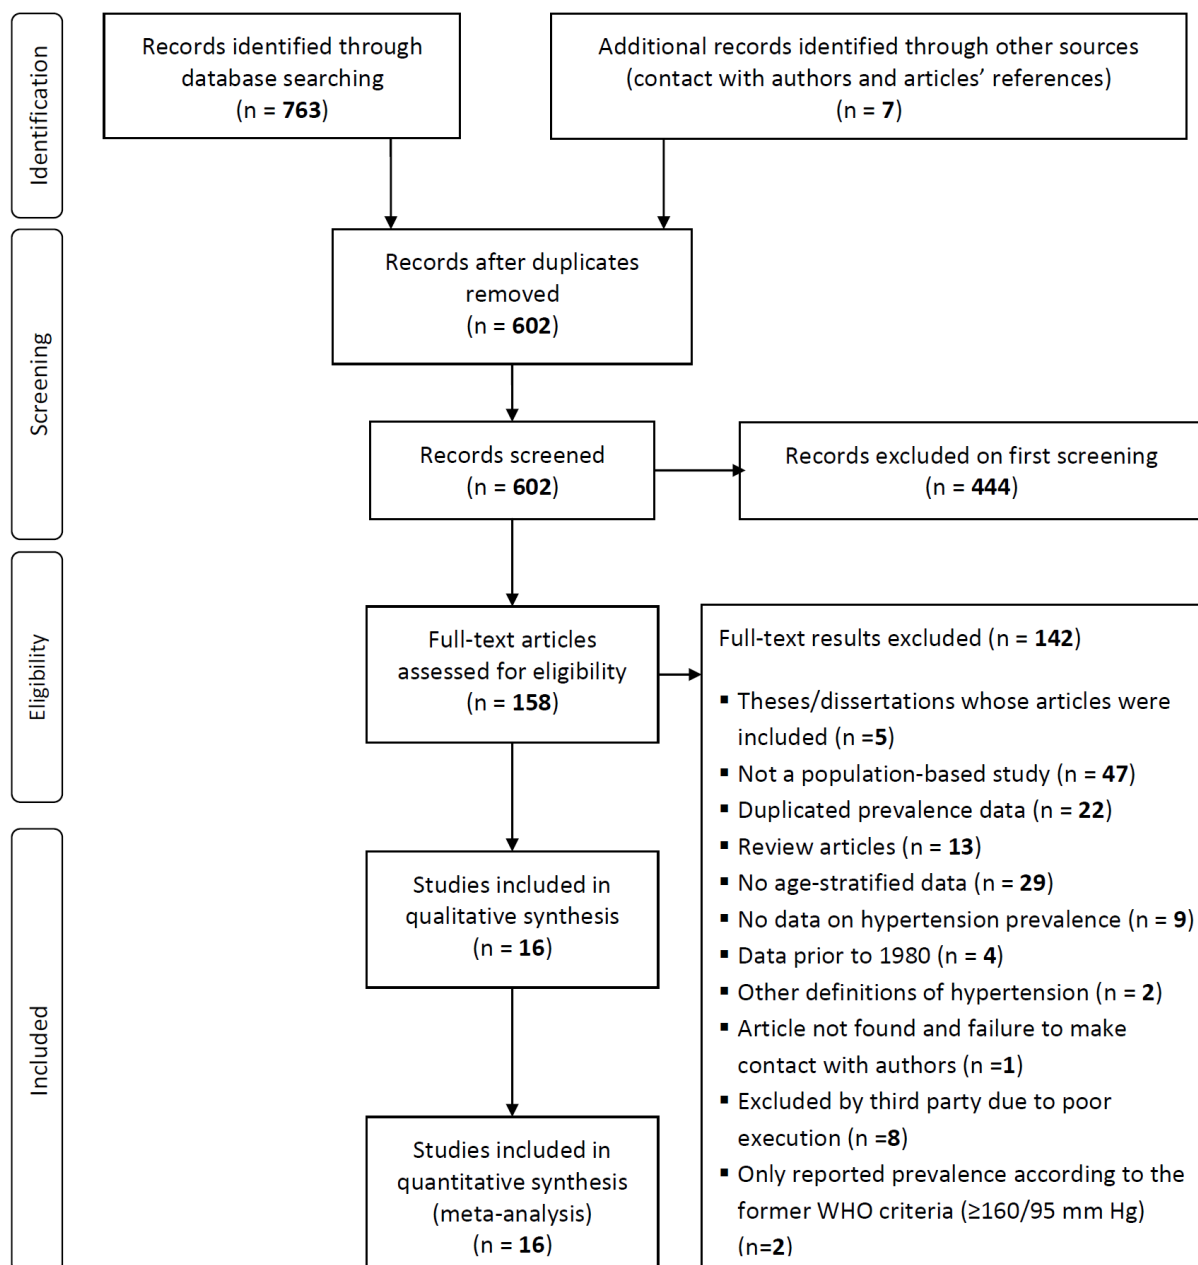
Identification

Records identified through database searching (n = 763)

Additional records identified through other sources (contact with authors and articles' references) (n = 7)

Screening

Records after duplicates removed (n = 602)

Records screened (n = 602)

Records excluded on first screening (n = 444)

Eligibility

Full-text articles assessed for eligibility (n = 158)

Full-text results excluded (n = 142)

- Theses/dissertations whose articles were included (n =5)
- Not a population-based study (n = 47)
- Duplicated prevalence data (n = 22)
- Review articles (n = 13)
- No age-stratified data (n = 29)
- No data on hypertension prevalence (n = 9)
- Data prior to 1980 (n = 4)
- Other definitions of hypertension (n = 2)
- Article not found and failure to make contact with authors (n =1)
- Excluded by third party due to poor execution (n =8)
- Only reported prevalence according to the former WHO criteria (≥160/95 mm Hg) (n=2)

Included

Studies included in qualitative synthesis (n = 16)

Studies included in quantitative synthesis (meta-analysis) (n = 16)